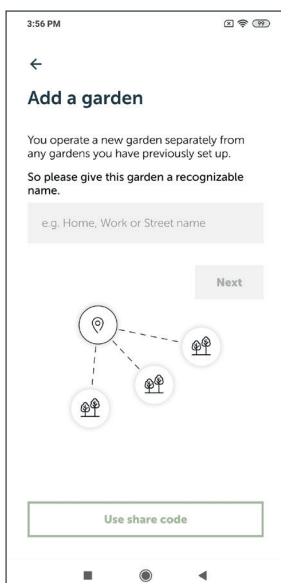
3:56 PM

99

←

Add a garden

You operate a new garden separately from any gardens you have previously set up.

So please give this garden a recognizable name.

e.g. Home, Work or Street name

Next

Use share code